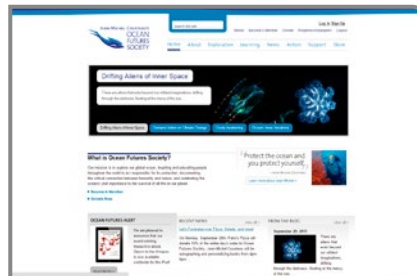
Jean-Michel Cousteau
OCEAN FUTURES SOCIETY

Log In Sign Up

Home About Exploration Learning News Action Support Store

Drifting Aliens of Inner Space

Drifting Aliens of Inner Space

What is Ocean Futures Society?

Protect the ocean and you protect yourself

OCEAN FUTURES ALERT

RECENT NEWS

FROM THE BLOG

September 29, 2011